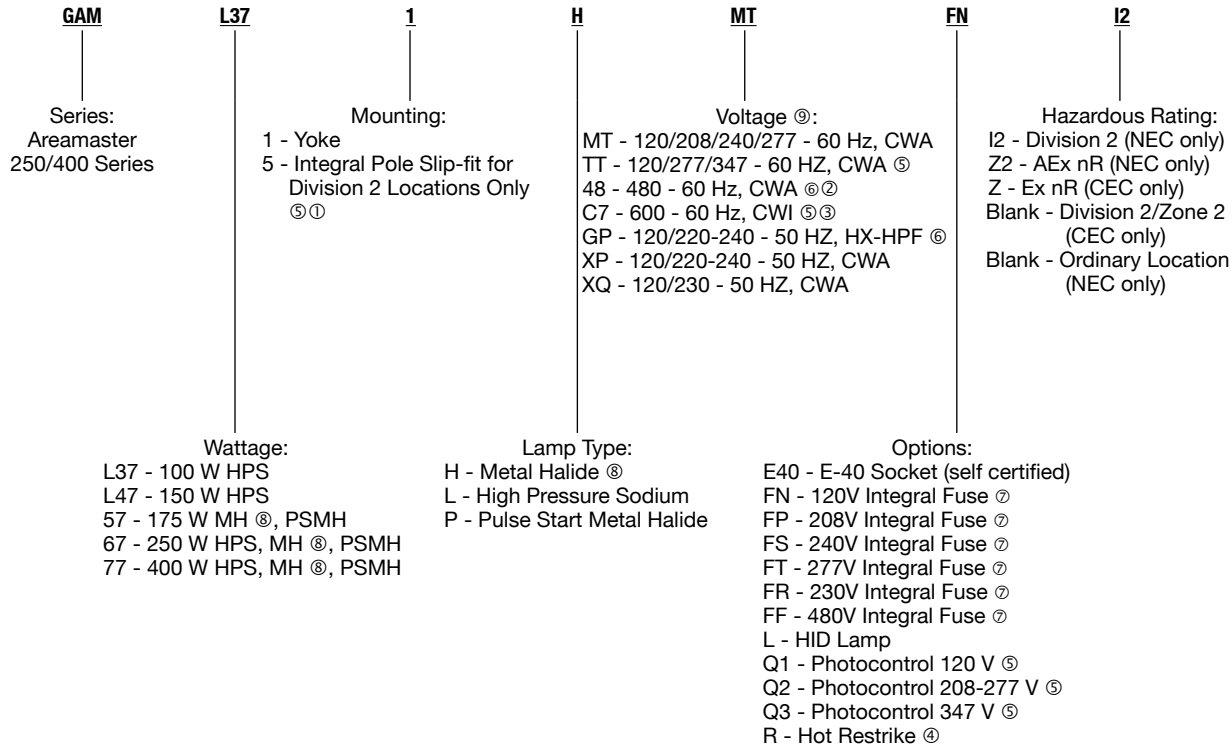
GAM L37 1 H MT FN I2

Series:
Areamaster
250/400 Series

Mounting:
1 - Yoke
5 - Integral Pole Slip-fit for Division 2 Locations Only ⑤①

Voltage ⑨:
MT - 120/208/240/277 - 60 Hz, CWA
TT - 120/277/347 - 60 HZ, CWA ⑤
48 - 480 - 60 Hz, CWA ⑥②
C7 - 600 - 60 Hz, CWI ⑤③
GP - 120/220-240 - 50 HZ, HX-HPF ⑥
XP - 120/220-240 - 50 HZ, CWA
XQ - 120/230 - 50 HZ, CWA

Hazardous Rating:
I2 - Division 2 (NEC only)
Z2 - AEx nR (NEC only)
Z - Ex nR (CEC only)
Blank - Division 2/Zone 2 (CEC only)
Blank - Ordinary Location (NEC only)

Wattage:
L37 - 100 W HPS
L47 - 150 W HPS
57 - 175 W MH ⑧, PSMH
67 - 250 W HPS, MH ⑧, PSMH
77 - 400 W HPS, MH ⑧, PSMH

Lamp Type:
H - Metal Halide ⑧
L - High Pressure Sodium
P - Pulse Start Metal Halide

Options:
E40 - E-40 Socket (self certified)
FN - 120V Integral Fuse ⑦
FP - 208V Integral Fuse ⑦
FS - 240V Integral Fuse ⑦
FT - 277V Integral Fuse ⑦
FR - 230V Integral Fuse ⑦
FF - 480V Integral Fuse ⑦
L - HID Lamp
Q1 - Photocontrol 120 V ⑤
Q2 - Photocontrol 208-277 V ⑤
Q3 - Photocontrol 347 V ⑤
R - Hot Restrike ④